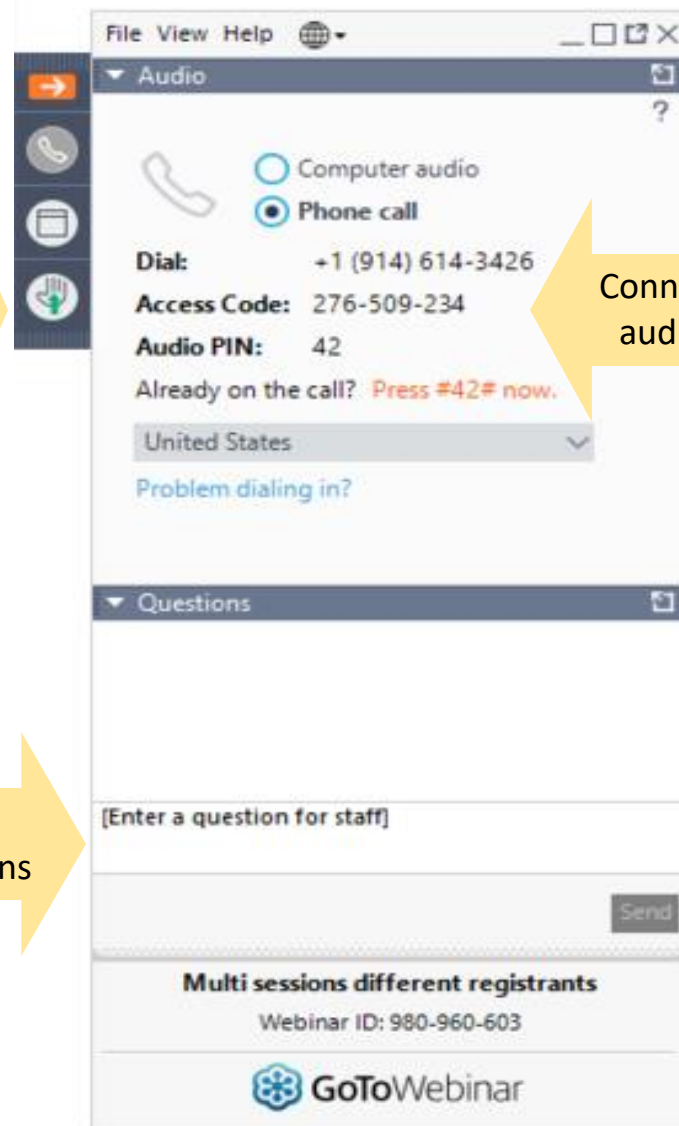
File View Help

Audio

?

Computer audio

Phone call

Dial: +1 (914) 614-3426

Access Code: 276-509-234

Audio PIN: 42

Already on the call? Press #42# now.

United States

Problem dialing in?

Conn
aud

Questions

[Enter a question for staff]

ns

Send

Multi sessions different registrants

Webinar ID: 980-960-603

GoToWebinar